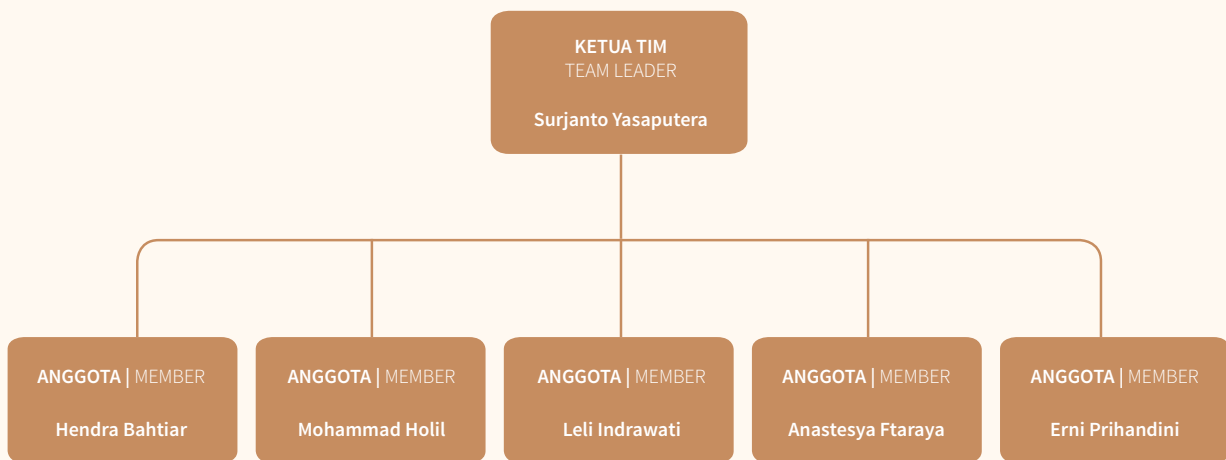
KETUA TIM
TEAM LEADER

Surjanto Yasaputera

ANGGOTA | MEMBER

Hendra Bahtiar

ANGGOTA | MEMBER

Mohammad Holil

ANGGOTA | MEMBER

Leli Indrawati

ANGGOTA | MEMBER

Anastesya Ftaraya

ANGGOTA | MEMBER

Erni Prihandini